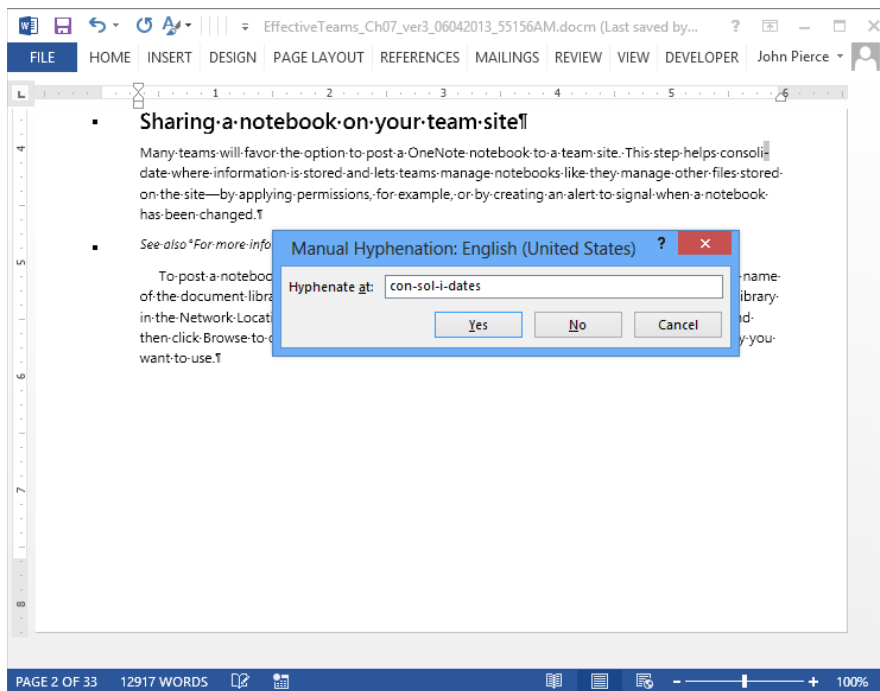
EffectiveTeams_Ch07_ver3_06042013_55156AM.docm (Last saved by... ? – □ ×

FILE HOME INSERT DESIGN PAGE LAYOUT REFERENCES MAILINGS REVIEW VIEW DEVELOPER John Pierce

1 2 3 4 5 6

Sharing·a·notebook·on·your·team·site¶

Many·teams·will·favor·the·option·to·post·a·OneNote·notebook·to·a·team·site.·This·step·helps·consoli-date·where·information·is·stored·and·lets·teams·manage·notebooks·like·they·manage·other·files·stored·on·the·site—by·applying·permissions,·for·example,·or·by·creating·an·alert·to·signal·when·a·notebook·has·been·changed.¶

See·also°For·more·info

To·post·a·noteboo ·name·of·the·document·libra ibrary·in·the·Network·Locati d·then·click·Browse·to· y·you·want·to·use.¶

Manual Hyphenation: English (United States) ? ×

Hyphenate at: con-sol-i-dates

Yes No Cancel

4 5 6 7 8

PAGE 2 OF 33 12917 WORDS 100%